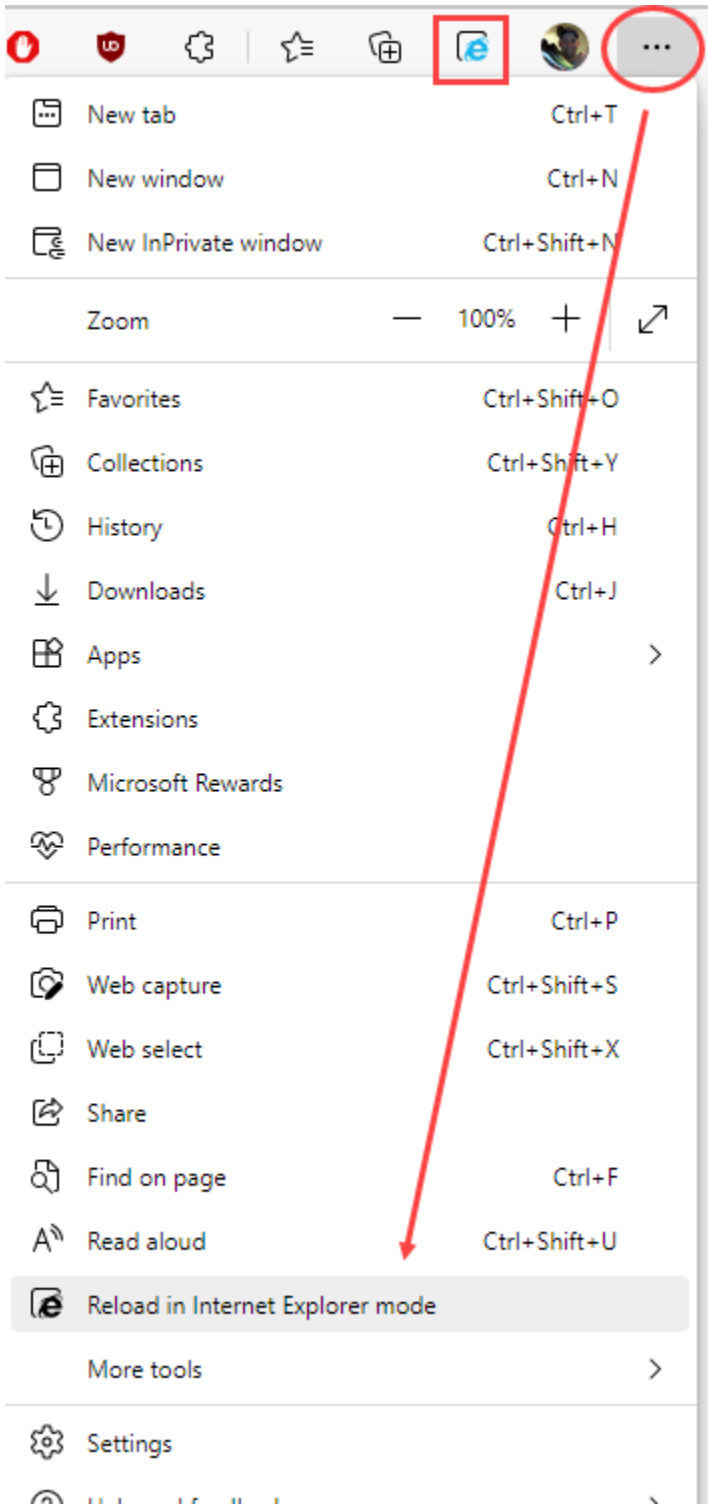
uO

...

New tab Ctrl+T

New window Ctrl+N

New InPrivate window Ctrl+Shift+N

Zoom — 100% +

Favorites Ctrl+Shift+O

Collections Ctrl+Shift+Y

History Ctrl+H

Downloads Ctrl+J

Apps

Extensions

Microsoft Rewards

Performance

Print Ctrl+P

Web capture Ctrl+Shift+S

Web select Ctrl+Shift+X

Share

Find on page Ctrl+F

Read aloud Ctrl+Shift+U

Reload in Internet Explorer mode

More tools

Settings

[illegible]